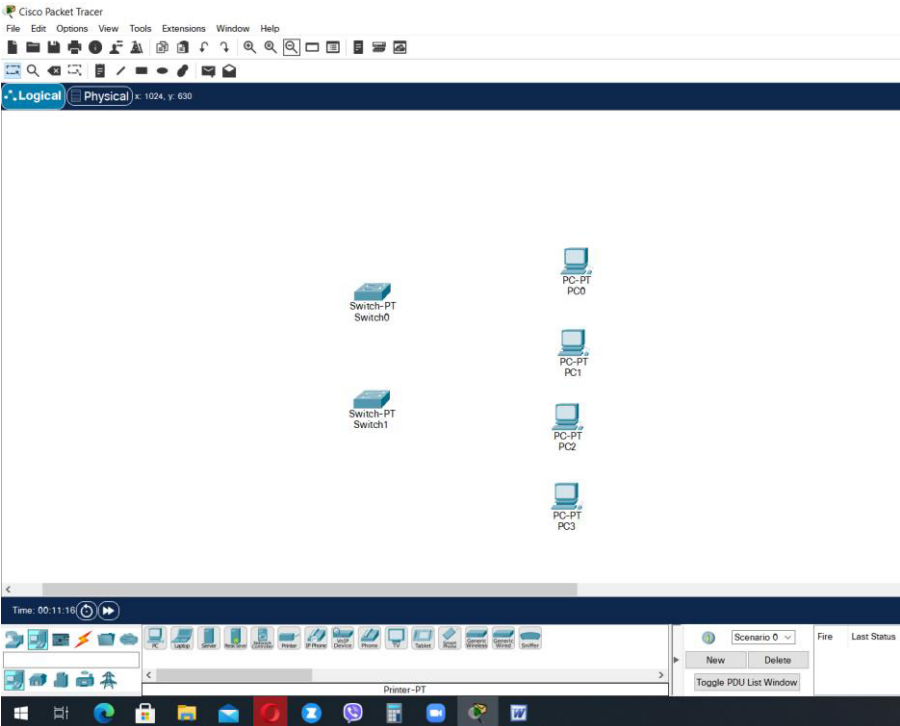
Cisco Packet Tracer
File Edit Options View Tools Extensions Window Help

Logical
Physical
x: 1024, y: 630

Switch-PT
Switch0

Switch-PT
Switch1

PC-PT
PC0

PC-PT
PC1

PC-PT
PC2

PC-PT
PC3

Time: 00:11:16

PC Laptop Server Root Server Network Controller Printer IP Phone VoIP Device Phone TV Tablet Smart Device Generic Wireless Generic Wired Sniffer

Printer-PT

Scenario 0
New
Delete
Toggle PDU List Window
Fire
Last Status